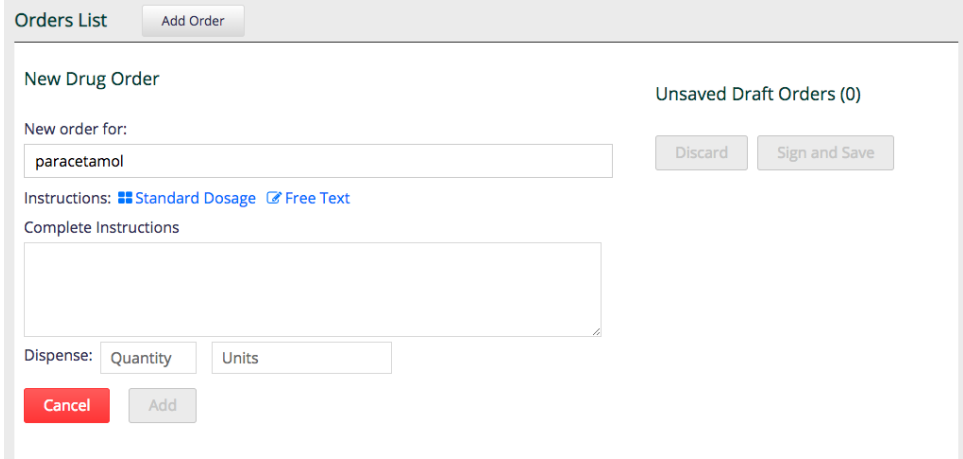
Orders List Add Order

New Drug Order

New order for:

paracetamol

Instructions: Standard Dosage Free Text

Complete Instructions

Dispense: Quantity Units

Cancel Add

Unsaved Draft Orders (0)

Discard Sign and Save